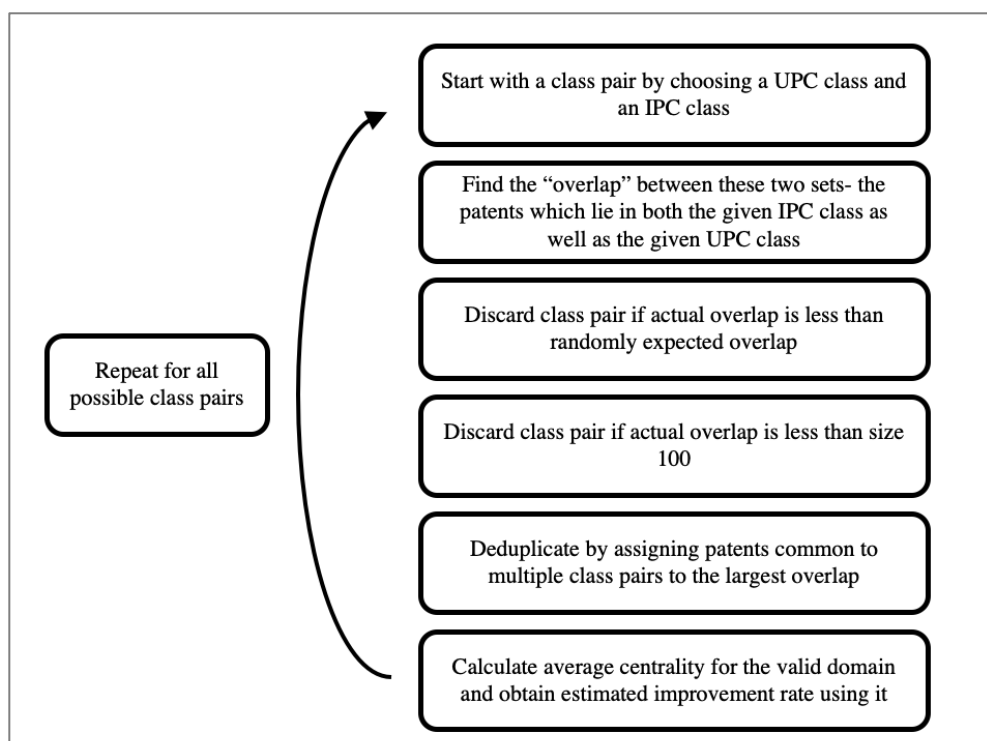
Start with a class pair by choosing a UPC class and an IPC class

Find the “overlap” between these two sets- the patents which lie in both the given IPC class as well as the given UPC class

Discard class pair if actual overlap is less than randomly expected overlap

Discard class pair if actual overlap is less than size 100

Deduplicate by assigning patents common to multiple class pairs to the largest overlap

Calculate average centrality for the valid domain and obtain estimated improvement rate using it

Repeat for all possible class pairs